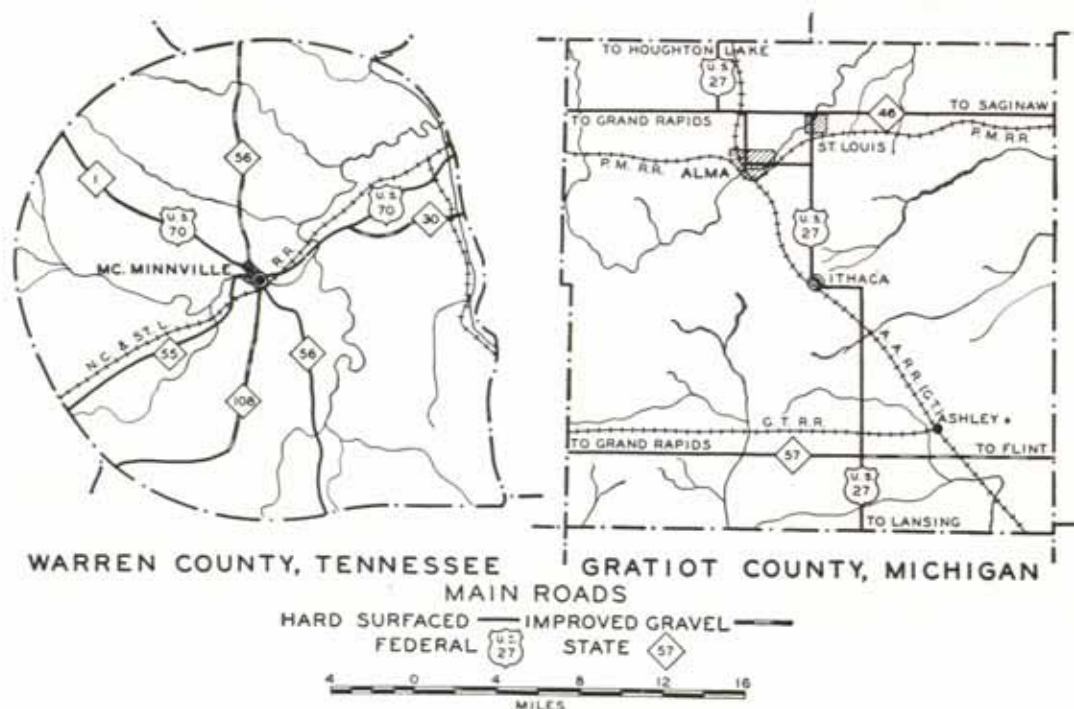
1
U.S. 70
56
U.S. 70
30
MC. MINNVILLE
R.R.
N.C. & ST. L.
55
56
108

TO HOUGHTON LAKE
U.S. 27
TO GRAND RAPIDS
46
TO SAGINAW
ST. LOUIS
P.M. R.R.
P.M. R.R.
ALMA
U.S. 27
ITHACA
A.A. R.R. (C.T.)
C.T. R.R.
ASHLEY
TO GRAND RAPIDS
57
TO FLINT
U.S. 27
TO LANSING

WARREN COUNTY, TENNESSEE
GRATIOT COUNTY, MICHIGAN

MAIN ROADS
HARD SURFACED IMPROVED GRAVEL
FEDERAL U.S. 27 STATE 57

4 0 4 8 12 16
MILES